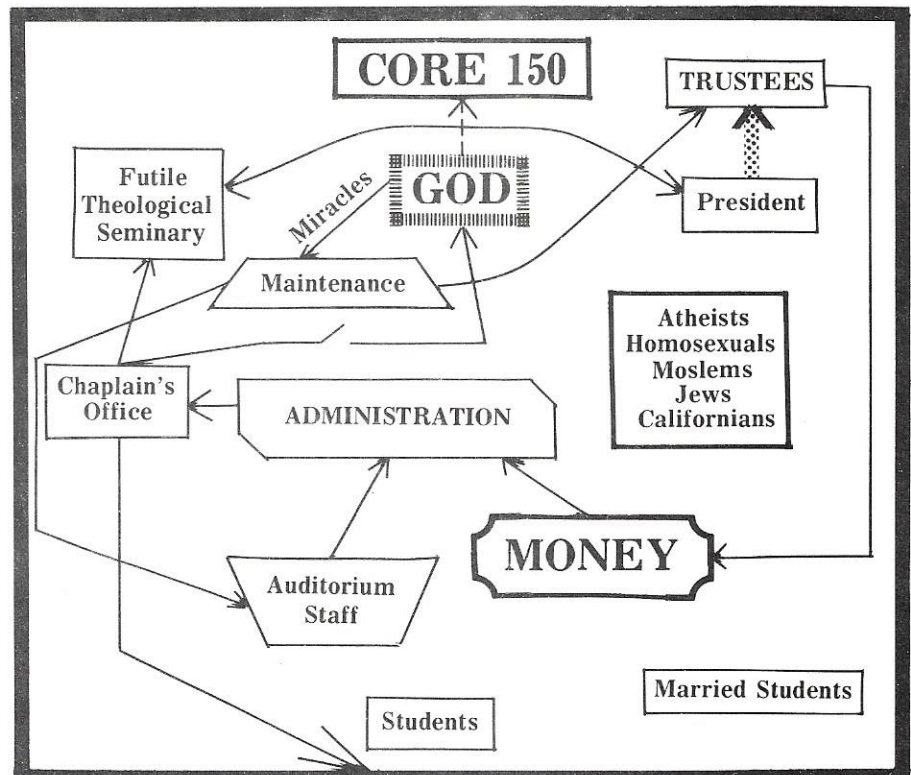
CORE 150

TRUSTEES

Futile Theological Seminary

Miracles

GOD

President

Maintenance

Atheists
Homosexuals
Moslems
Jews
Californians

Chaplain's Office

ADMINISTRATION

MONEY

Auditorium Staff

Married Students

Students